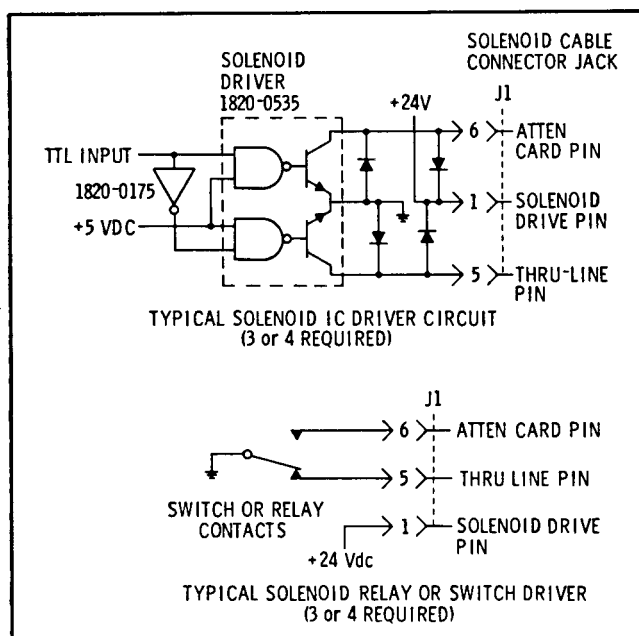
SOLENOID DRIVER 1820-0535

SOLENOID CABLE CONNECTOR JACK

J1

+24V

TTL INPUT

1820-0175

+5 VDC

6 ATTEN CARD PIN

1 SOLENOID DRIVE PIN

5 THRU-LINE PIN

TYPICAL SOLENOID IC DRIVER CIRCUIT (3 or 4 REQUIRED)

J1

6 ATTEN CARD PIN

5 THRU LINE PIN

SWITCH OR RELAY CONTACTS

1 SOLENOID DRIVE PIN

+24 Vdc

TYPICAL SOLENOID RELAY OR SWITCH DRIVER (3 or 4 REQUIRED)